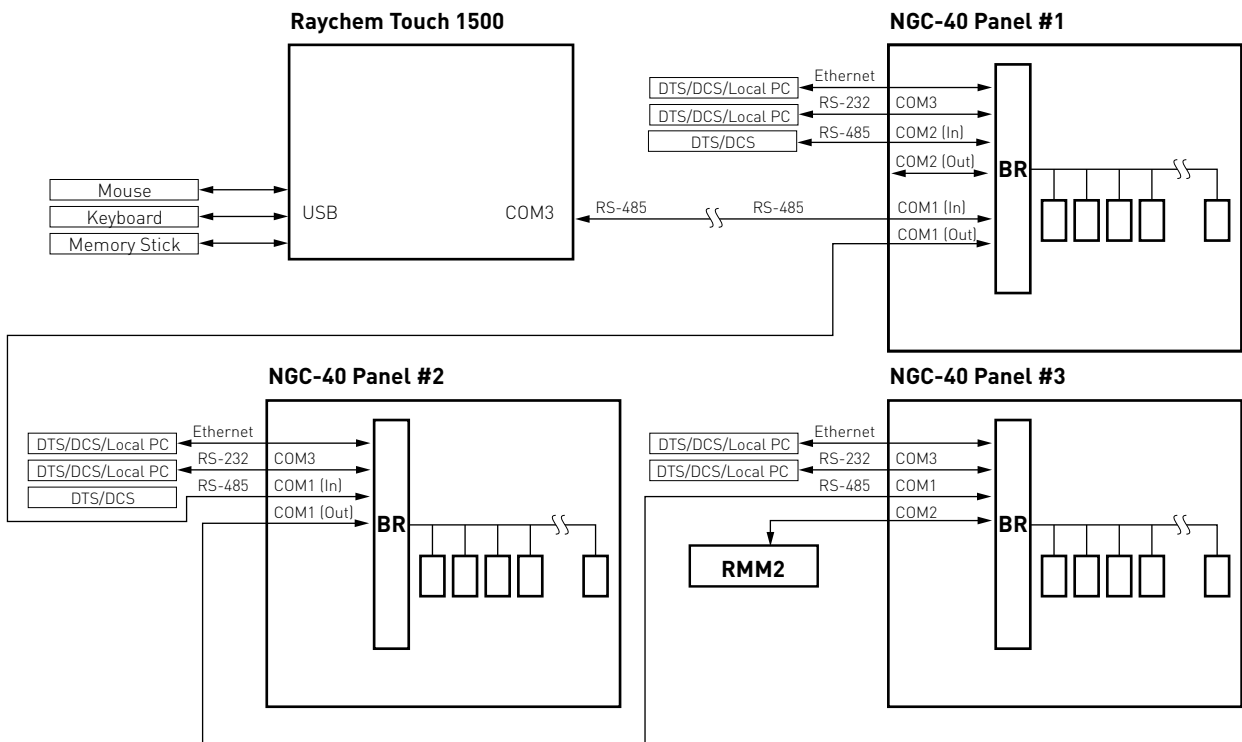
Raychem Touch 1500

NGC-40 Panel #1

Mouse
Keyboard
Memory Stick
USB
COM3
RS-485
RS-485

DTS/DCS/Local PC
Ethernet
DTS/DCS/Local PC
RS-232
COM3
DTS/DCS
RS-485
COM2 (In)
COM2 (Out)
COM1 (In)
COM1 (Out)
BR

NGC-40 Panel #2

DTS/DCS/Local PC
Ethernet
DTS/DCS/Local PC
RS-232
COM3
DTS/DCS
RS-485
COM1 (In)
COM1 (Out)
BR

NGC-40 Panel #3

DTS/DCS/Local PC
Ethernet
DTS/DCS/Local PC
RS-232
COM3
RS-485
COM1
COM2
RMM2
BR